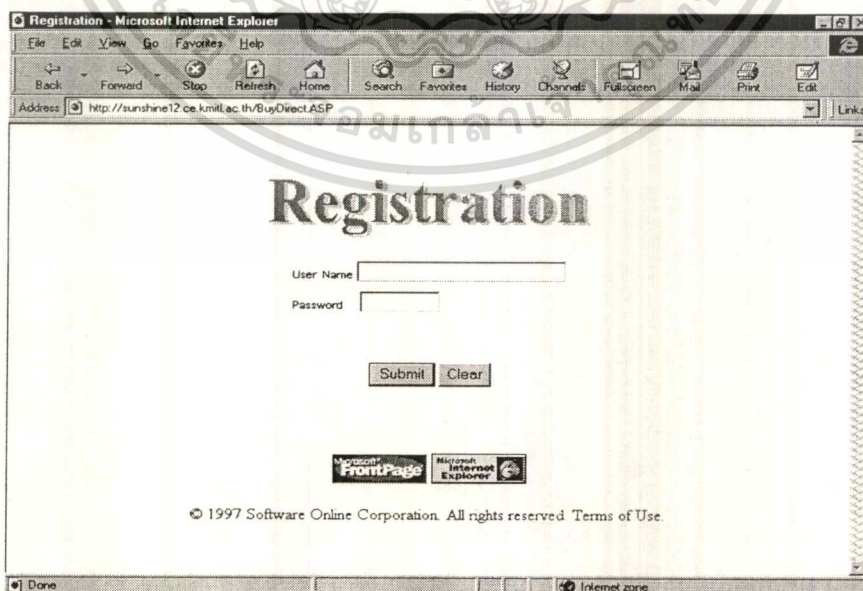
Registration - Microsoft Internet Explorer

File Edit View Go Favorites Help

Back Forward Stop Refresh Home Search Favorites History Channels Fullscreen Mail Print Edit

Address http://sunshine12.ce.kmitl.ac.th/BuyDirect.ASP

Links

Registration

User Name

Password

Submit Clear

Microsoft FrontPage

Microsoft Internet Explorer

© 1997 Software Online Corporation. All rights reserved. Terms of Use.

Done

Internet zone